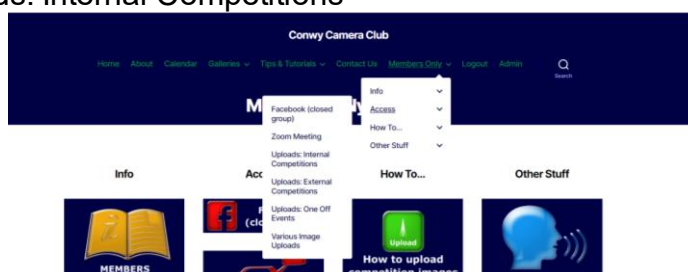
ds: Internal Competitions

Conwy Camera Club

Home About Calendar Galleries Tips & Tutorials Contact Us Members Only Logout Admin Search

Info
Access
How To...
Other Stuff

M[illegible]ly

Facebook (closed group)
Zoom Meeting
Uploads: Internal Competitions
Uploads: External Competitions
Uploads: One Off Events
Various Image Uploads

Info
Acc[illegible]
How To...
Other Stuff

MEMBERS

(clo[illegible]

Upload
How to upload competition images